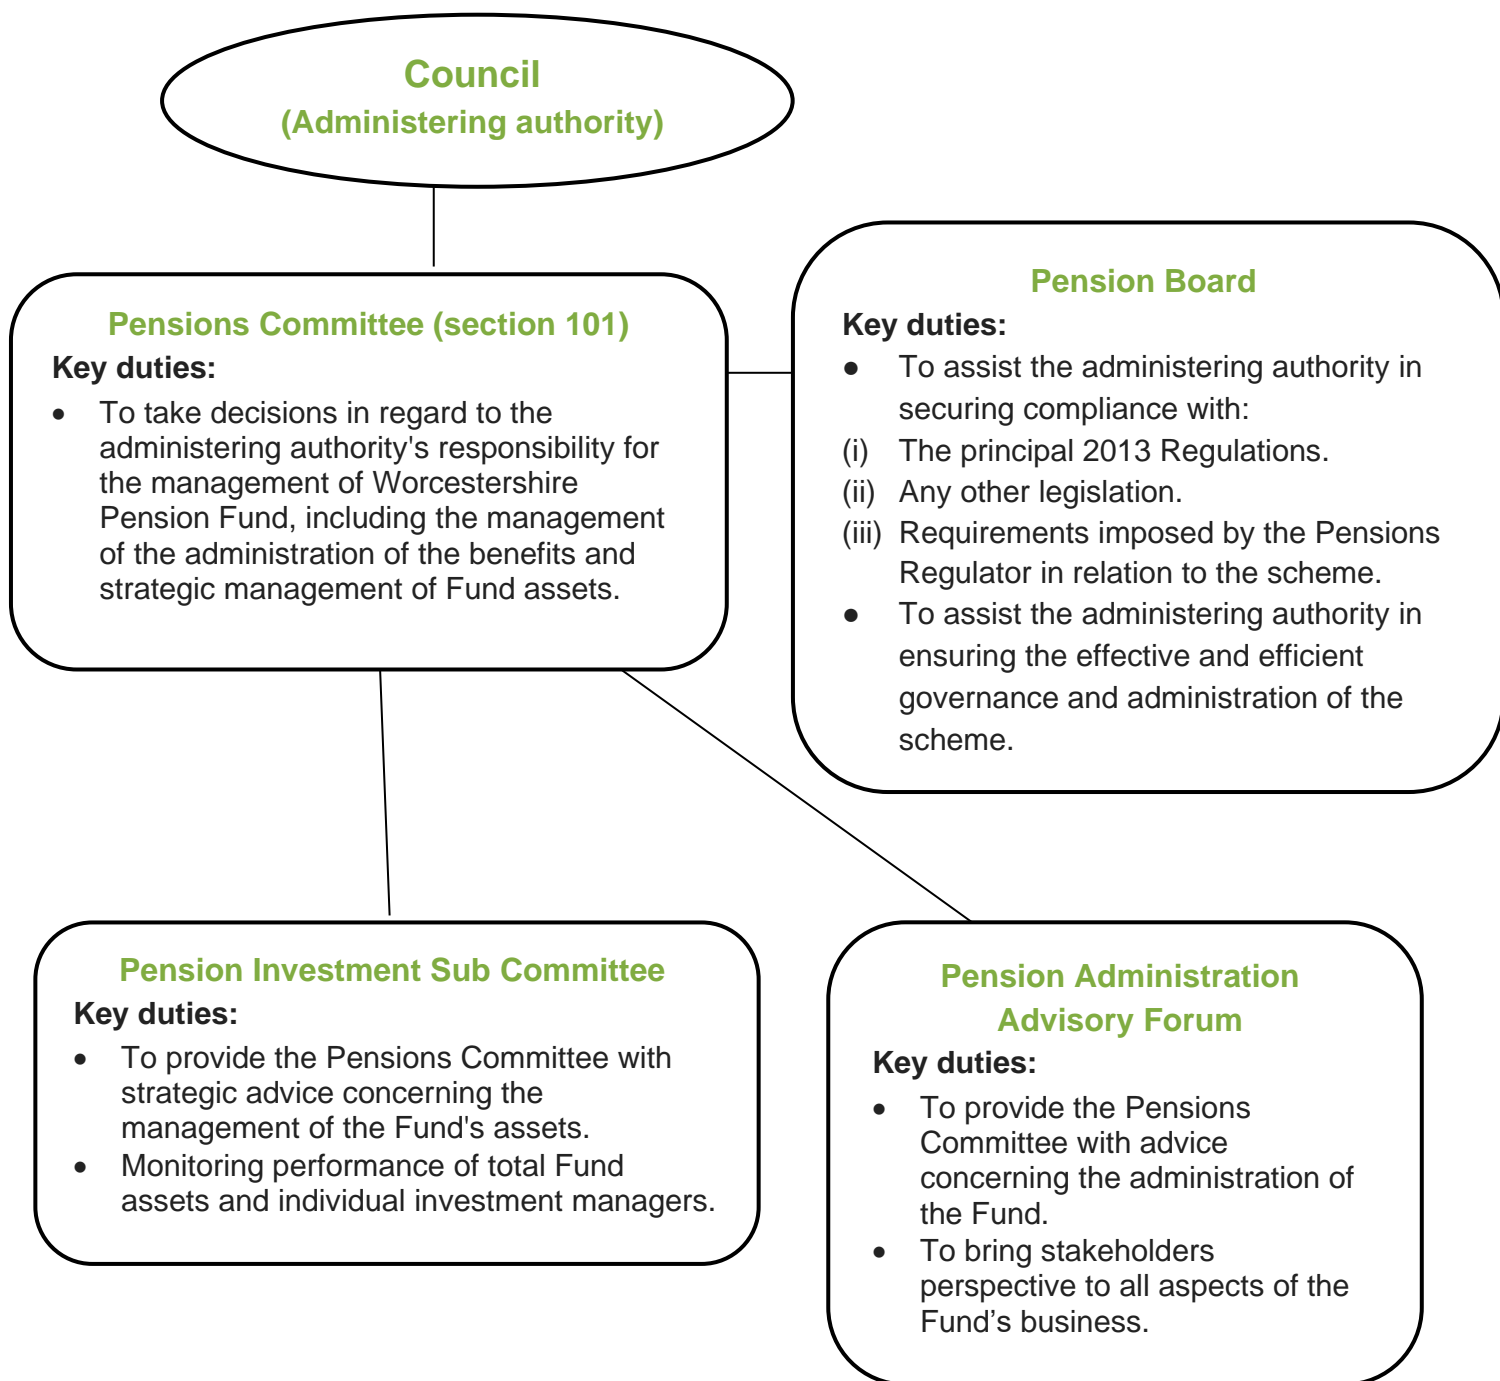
Council
(Administering authority)

Pensions Committee (section 101)
Key duties:
• To take decisions in regard to the administering authority's responsibility for the management of Worcestershire Pension Fund, including the management of the administration of the benefits and strategic management of Fund assets.

Pension Board
Key duties:
• To assist the administering authority in securing compliance with:
(i) The principal 2013 Regulations.
(ii) Any other legislation.
(iii) Requirements imposed by the Pensions Regulator in relation to the scheme.
• To assist the administering authority in ensuring the effective and efficient governance and administration of the scheme.

Pension Investment Sub Committee
Key duties:
• To provide the Pensions Committee with strategic advice concerning the management of the Fund's assets.
• Monitoring performance of total Fund assets and individual investment managers.

Pension Administration Advisory Forum
Key duties:
• To provide the Pensions Committee with advice concerning the administration of the Fund.
• To bring stakeholders perspective to all aspects of the Fund’s business.